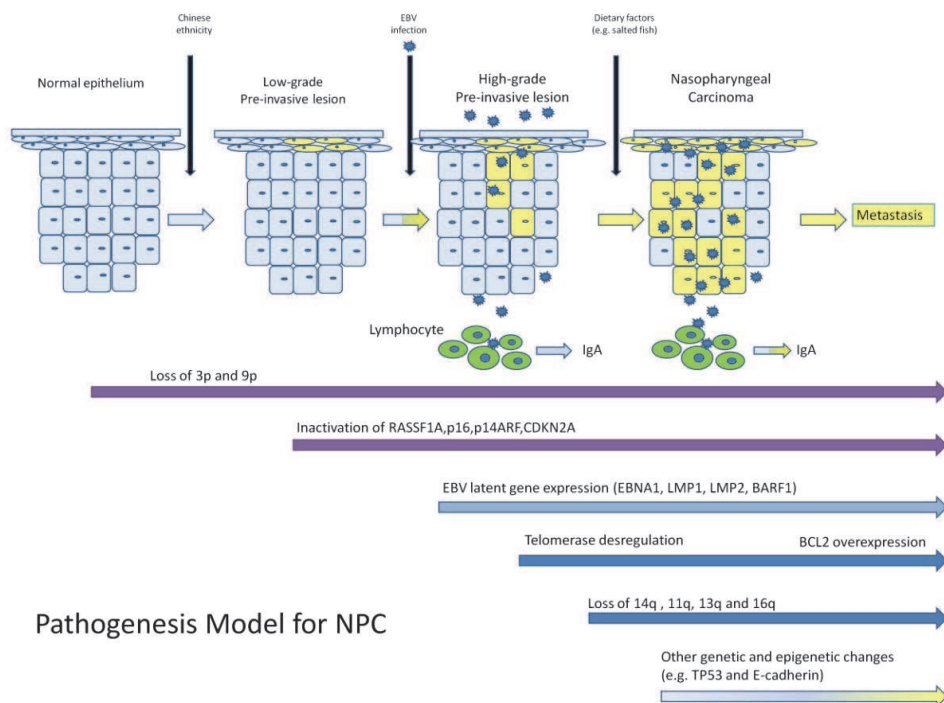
Chinese ethnicity

EBV infection

Dietary factors (e.g. salted fish)

Normal epithelium

Low-grade Pre-invasive lesion

High-grade Pre-invasive lesion

Nasopharyngeal Carcinoma

Metastasis

Lymphocyte

IgA

IgA

Loss of 3p and 9p

Inactivation of RASSF1A,p16,p14ARF,CDKN2A

EBV latent gene expression (EBNA1, LMP1, LMP2, BARF1)

Telomerase desregulation

BCL2 overexpression

Pathogenesis Model for NPC

Loss of 14q , 11q, 13q and 16q

Other genetic and epigenetic changes (e.g. TP53 and E-cadherin)